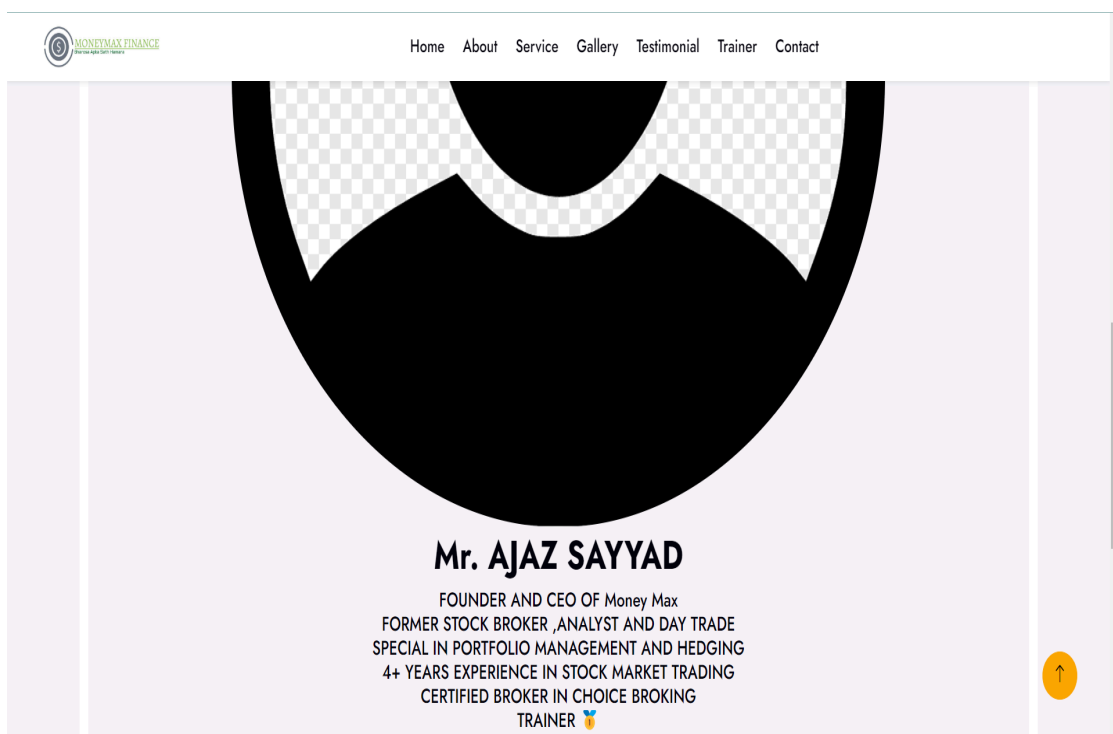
MONEYMAX FINANCE
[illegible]

Home About Service Gallery Testimonial Trainer Contact

Mr. AJAZ SAYYAD

FOUNDER AND CEO OF Money Max
FORMER STOCK BROKER ,ANALYST AND DAY TRADE
SPECIAL IN PORTFOLIO MANAGEMENT AND HEDGING
4+ YEARS EXPERIENCE IN STOCK MARKET TRADING
CERTIFIED BROKER IN CHOICE BROKING
TRAINER 🥇